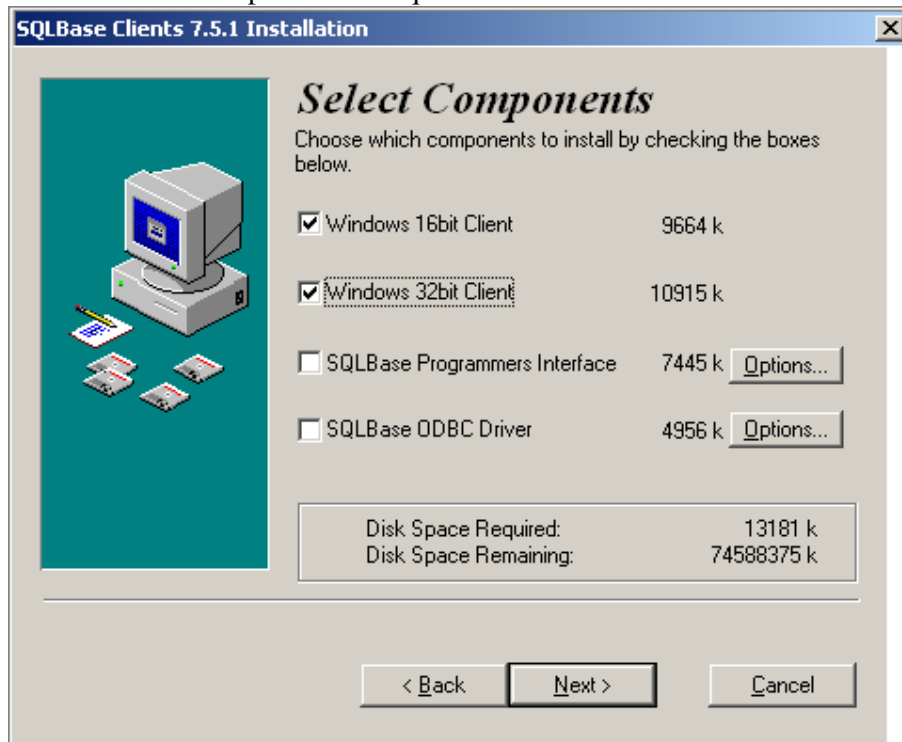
SQLBase Clients 7.5.1 Installation

Select Components

Choose which components to install by checking the boxes below.

☑ Windows 16bit Client 9664 k

☑ Windows 32bit Client 10915 k

☐ SQLBase Programmers Interface 7445 k Options...

☐ SQLBase ODBC Driver 4956 k Options...

Disk Space Required: 13181 k
Disk Space Remaining: 74588375 k

< Back | Next > | Cancel